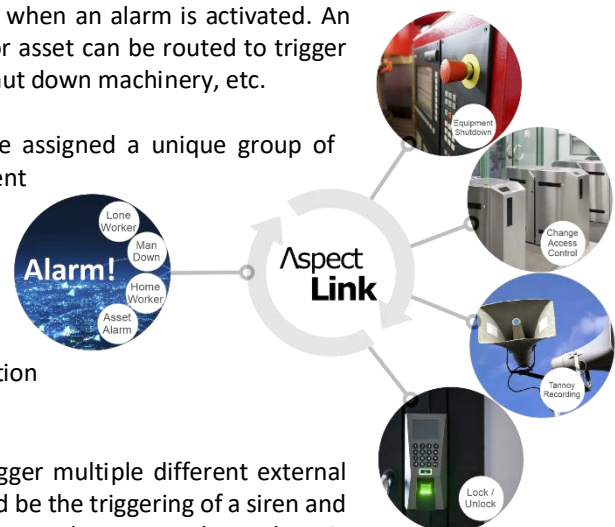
when an alarm is activated. An
or asset can be routed to trigger
ut down machinery, etc.

e assigned a unique group of
ent

tion

gger multiple different external
d be the triggering of a siren and

Alarm!

Lone Worker

Man Down

Home Worker

Asset Alarm

Aspect Link

Equipment Shutdown

Change Access Control

Tannoy Recording

Lock / Unlock